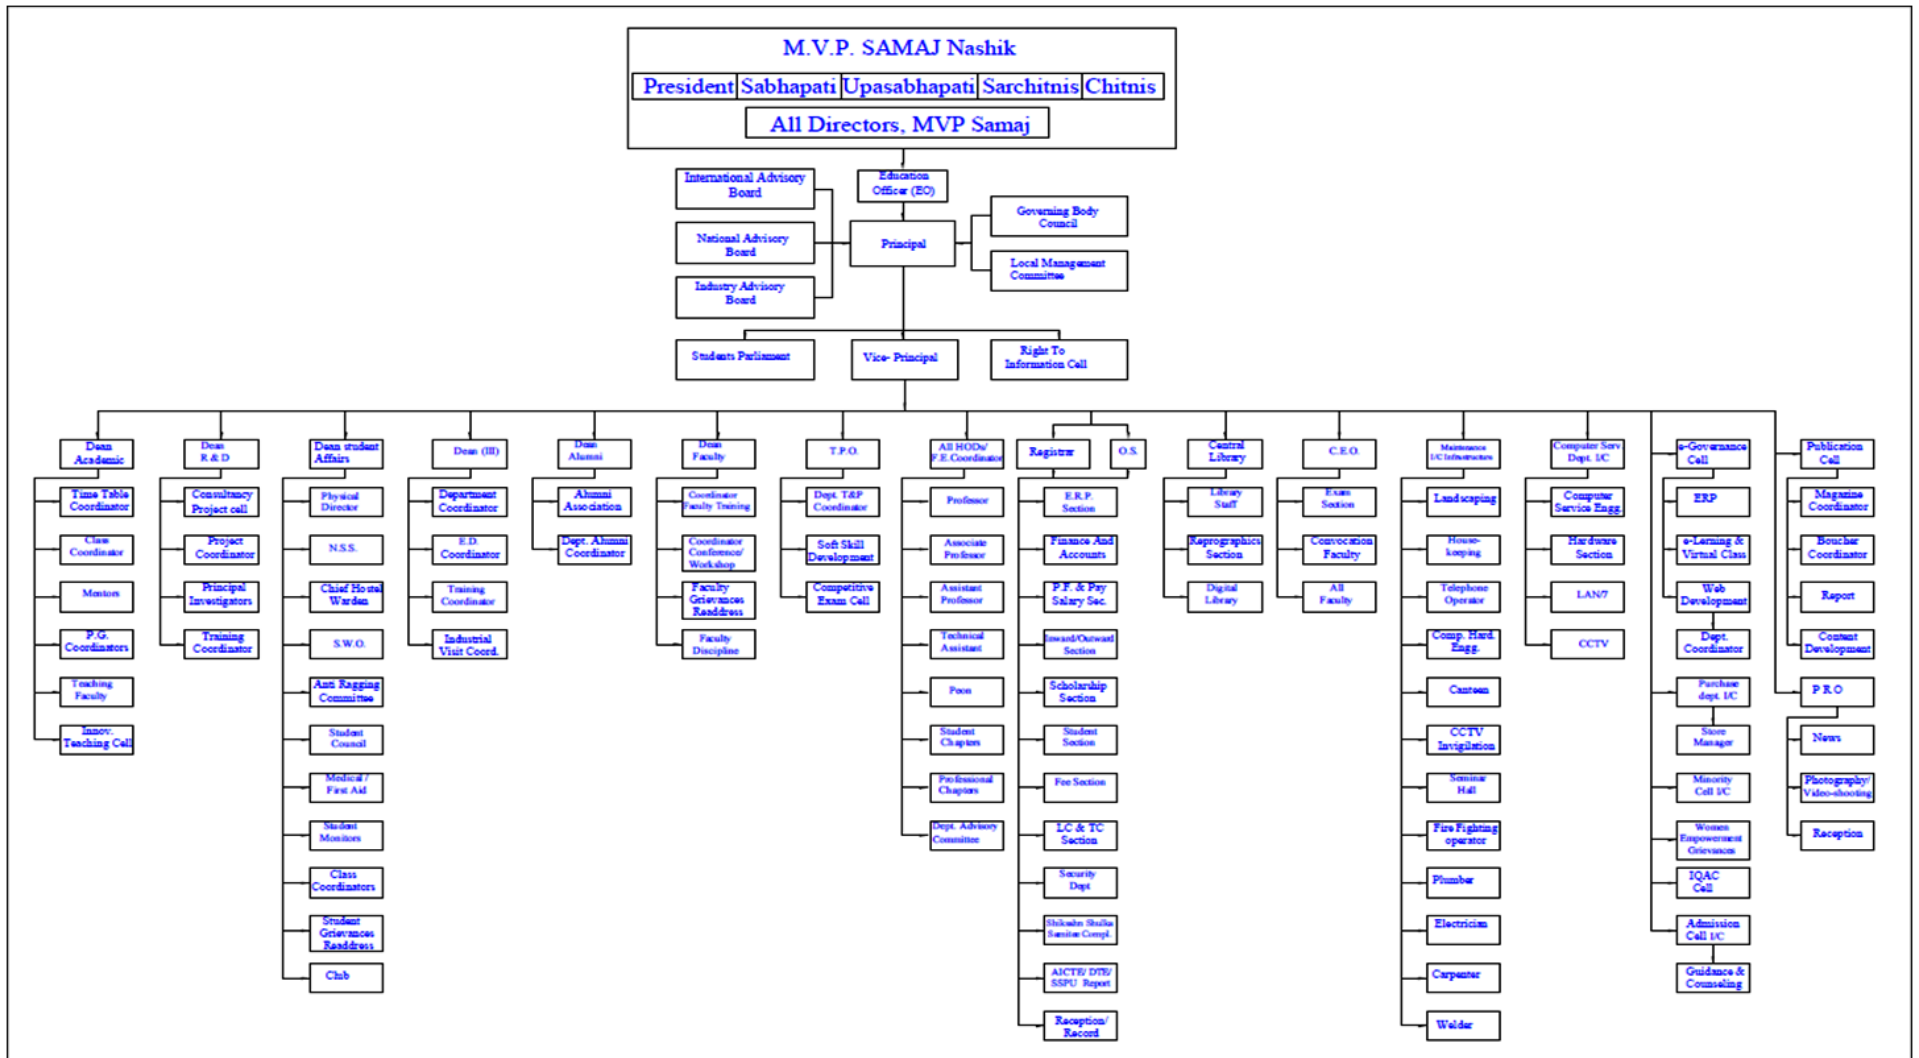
M.V.P. SAMAJ Nashik

President | Sabhapati | Upasabhapati | Sarchitnis | Chitnis

All Directors, MVP Samaj

International Advisory Board

National Advisory Board

Industry Advisory Board

Education Officer (EO)

Principal

Governing Body Council

Local Management Committee

Students Parliament

Vice- Principal

Right To Information Cell

Dean Academic
Time Table Coordinator
Class Coordinator
Mentors
P.G. Coordinators
Teaching Faculty
Innov. Teaching Cell

Dean R & D
Consultancy Project cell
Project Coordinator
Principal Investigators
Training Coordinator

Dean student Affairs
Physical Director
N.S.S.
Chief Hostel Warden
S.W.O.
Anti Ragging Committee
Student Council
Medical / First Aid
Student Monitors
Class Coordinators
Student Grievances Readdress
Club

Dean (III)
Department Coordinator
E.D. Coordinator
Training Coordinator
Industrial Visit Coord.

Dean Alumni
Alumni Association
Dept. Alumni Coordinator

Dean Faculty
Coordinator Faculty Training
Coordinator Conference/ Workshop
Faculty Grievances Readdress
Faculty Discipline

T.P.O.
Dept. T&P Coordinator
Soft Skill Development
Competitive Exam Cell

All HODs/ F.E.Coordinator
Professor
Associate Professor
Assistant Professor
Technical Assistant
Peon
Student Chapters
Professional Chapters
Dept. Advisory Committee

Registrar
O.S.
E.R.P. Section
Finance And Accounts
P.F. & Pay Salary Sec.
Inward/Outward Section
Scholarship Section
Student Section
Fee Section
LC & TC Section
Security Dept
Shikshan Shulka Samitee Compl.
AICTE/ DTE/ SSPU Report
Reception/ Record

Central Library
Library Staff
Reprographics Section
Digital Library

C.E.O.
Exam Section
Convocation Faculty
All Faculty

Maintenance I/C Infrastructure
Landscaping
House-keeping
Telephone Operator
Comp. Hard. Engg.
Canteen
CCTV Invigilation
Seminar Hall
Fire Fighting operator
Plumber
Electrician
Carpenter
Welder

Computer Serv Dept. I/C
Computer Service Engg.
Hardware Section
LAN/7
CCTV

e-Governance Cell
ERP
e-Lerning & Virtual Class
Web Development
Dept. Coordinator
Purchase dept. I/C
Store Manager
Minority Cell I/C
Women Empowerment Grievances
IQAC Cell
Admission Cell I/C
Guidance & Counseling

Publication Cell
Magazine Coordinator
Boucher Coordinator
Report
Content Development
P.R.O
News
Photography/ Video-shooting
Reception